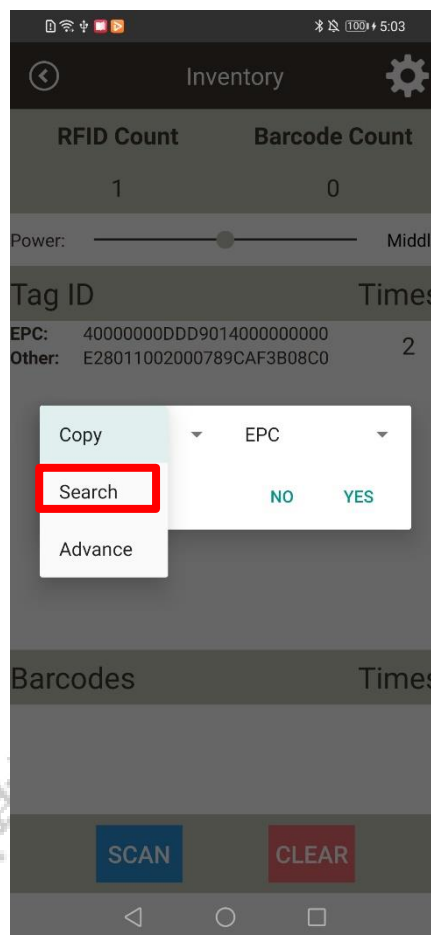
100 5:03

Inventory

RFID Count
1

Barcode Count
0

Power:

Middl

Tag ID

Times

EPC: 40000000DDD9014000000000
Other: E28011002000789CAF3B08C0

2

Copy

Search

Advance

EPC

NO

YES

Barcodes

Times

SCAN

CLEAR